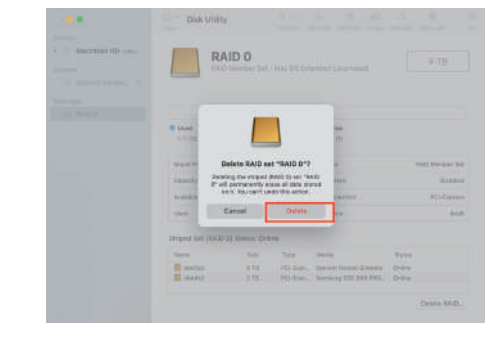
Disk Utility

Macintosh HD

RAID 0

RAID Member Set · Mac OS Extended (Journaled)

4 TB

Delete RAID set "RAID 0"?

Deleting the striped (RAID 0) set "RAID 0" will permanently erase all data stored on it. You can't undo this action.

Cancel

Delete

RAID Member Set

Disabled

PCI-Express

disk6

Striped Set (RAID 0) Status: Online

| Name | Size | Type | Name | Status |
|---|---|---|---|---|
| disk5s2 | 2 TB | PCI-Exp... | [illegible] | Online |
| disk4s2 | 2 TB | PCI-Exp... | Samsung SSD 9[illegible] | Online |

Delete RAID...